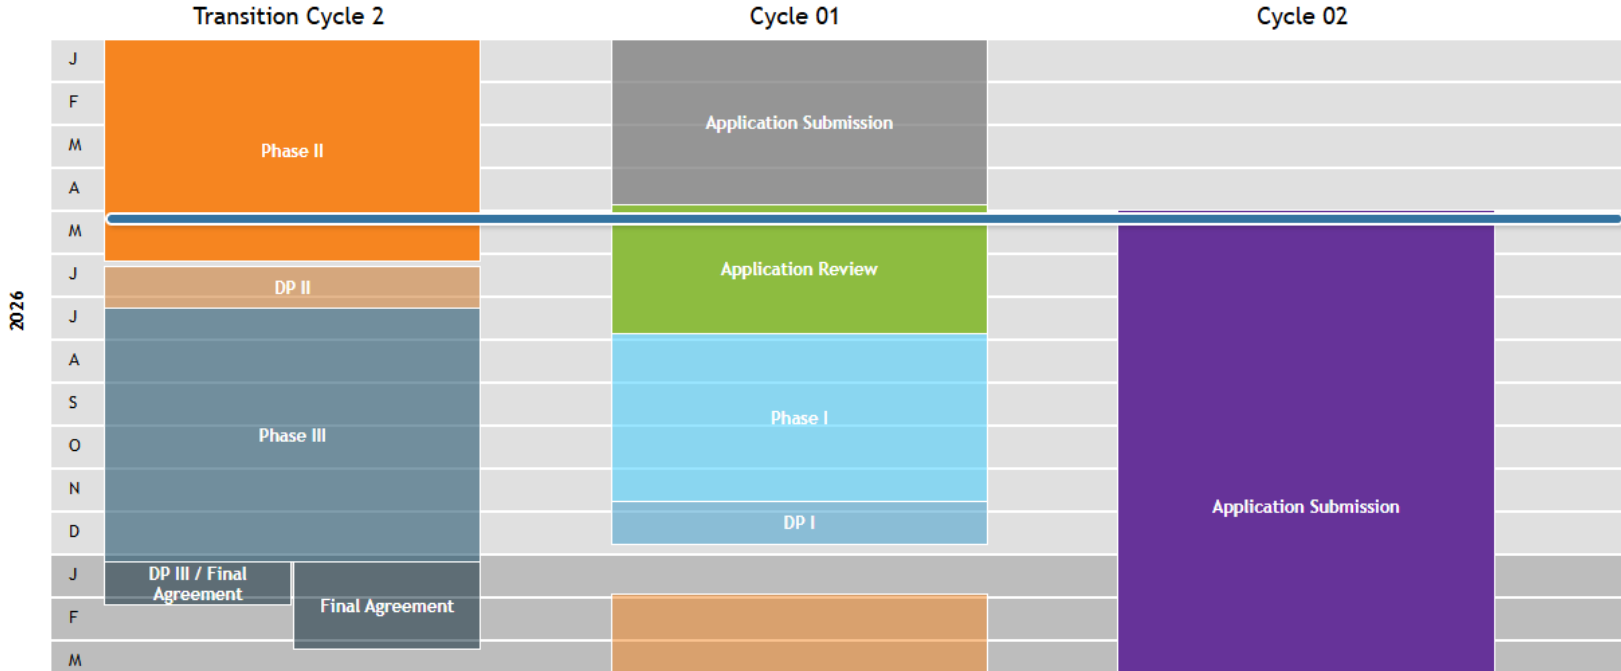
Transition Cycle 2

Cycle 01

Cycle 02

2026

J
F
M
A
M
J
J
A
S
O
N
D
J
F
M

Phase II

DP II

Phase III

DP III / Final Agreement

Final Agreement

Application Submission

Application Review

Phase I

DP I

Application Submission